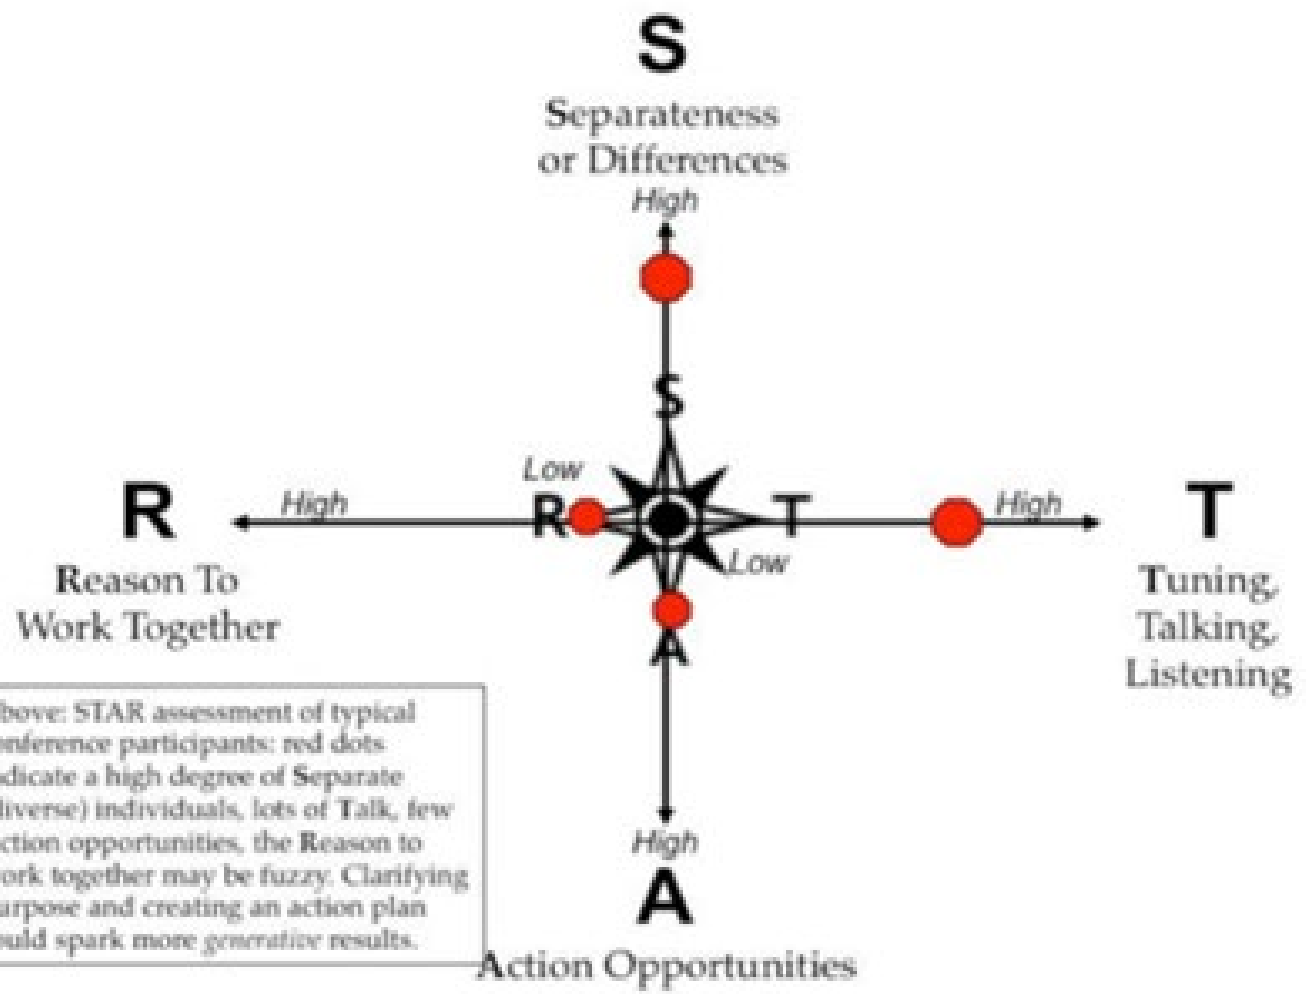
S

Separateness or Differences

High

S

Low

R

High

R

Reason To Work Together

T

Low

High

T

Tuning, Talking, Listening

A

High

A

Action Opportunities

bove: STAR assessment of typical onference participants: red dots dicate a high degree of Separate liverse) individuals, lots of Talk, few ction opportunities, the Reason to ork together may be fuzzy. Clarifying urpose and creating an action plan ould spark more generative results.